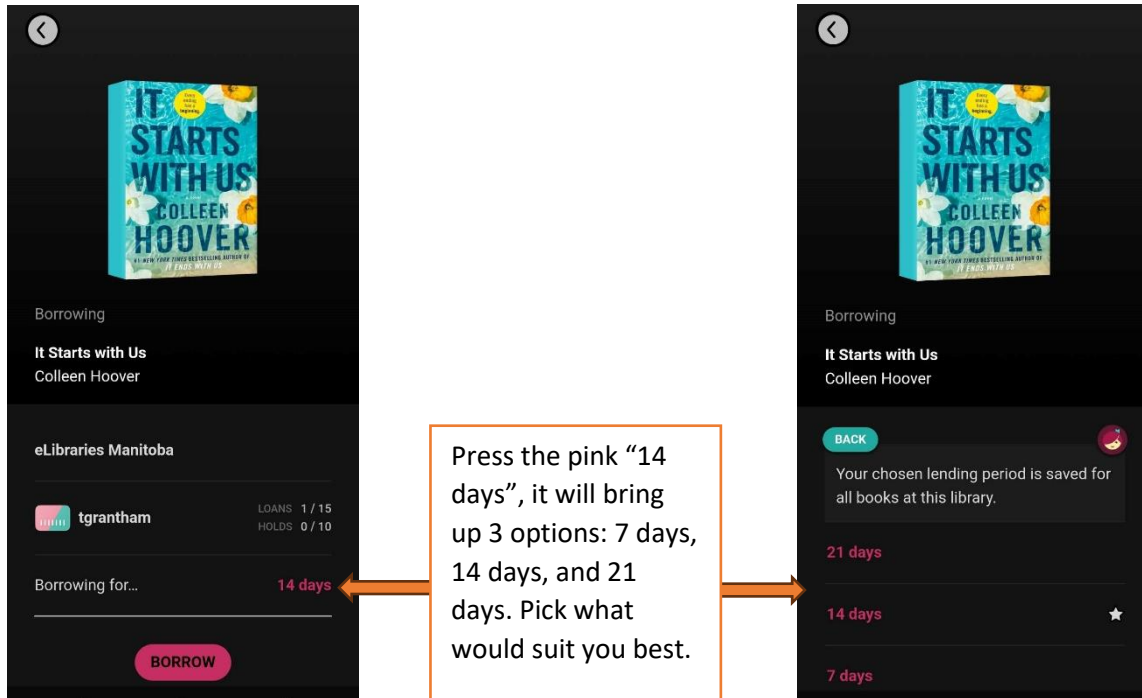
IT STARTS WITH US
COLLEEN HOOVER

Borrowing

It Starts with Us
Colleen Hoover

eLibraries Manitoba

tgrantham

LOANS 1 / 15
HOLDS 0 / 10

Borrowing for...

14 days

BORROW

Press the pink "14 days", it will bring up 3 options: 7 days, 14 days, and 21 days. Pick what would suit you best.

IT STARTS WITH US
COLLEEN HOOVER

Borrowing

It Starts with Us
Colleen Hoover

BACK

Your chosen lending period is saved for all books at this library.

21 days

14 days

7 days